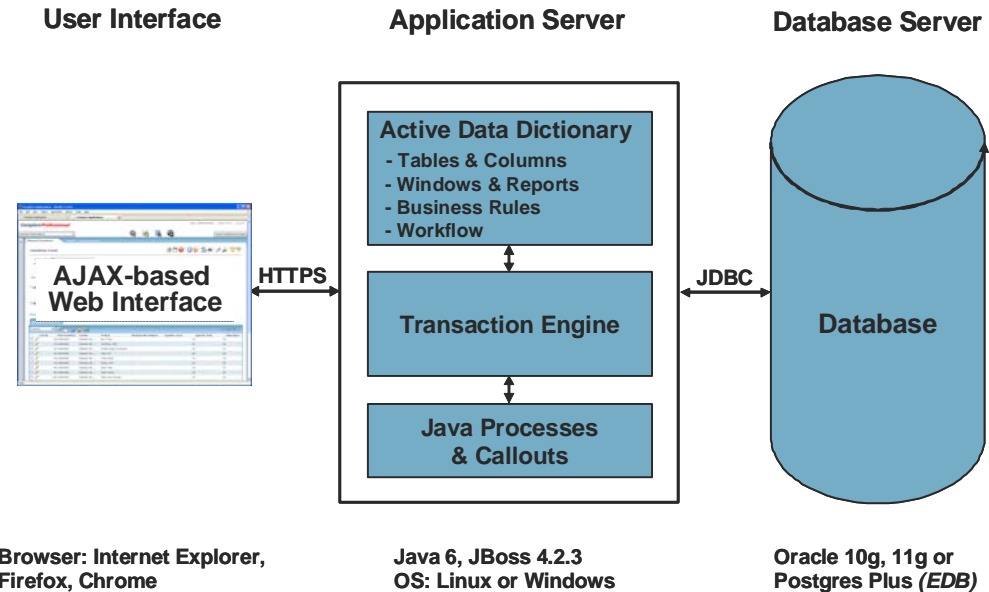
User Interface

Application Server

Database Server

Active Data Dictionary
- Tables & Columns
- Windows & Reports
- Business Rules
- Workflow

AJAX-based Web Interface

HTTPS

Transaction Engine

JDBC

Database

Java Processes & Callouts

Browser: Internet Explorer, Firefox, Chrome

Java 6, JBoss 4.2.3
OS: Linux or Windows

Oracle 10g, 11g or Postgres Plus (EDB)